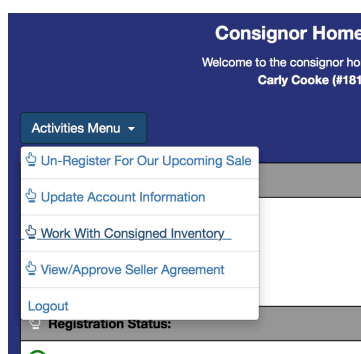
Consignor Home

Welcome to the consignor ho

Carly Cooke (#181

Activities Menu

Un-Register For Our Upcoming Sale

Update Account Information

Work With Consigned Inventory

View/Approve Seller Agreement

Logout

Registration Status: